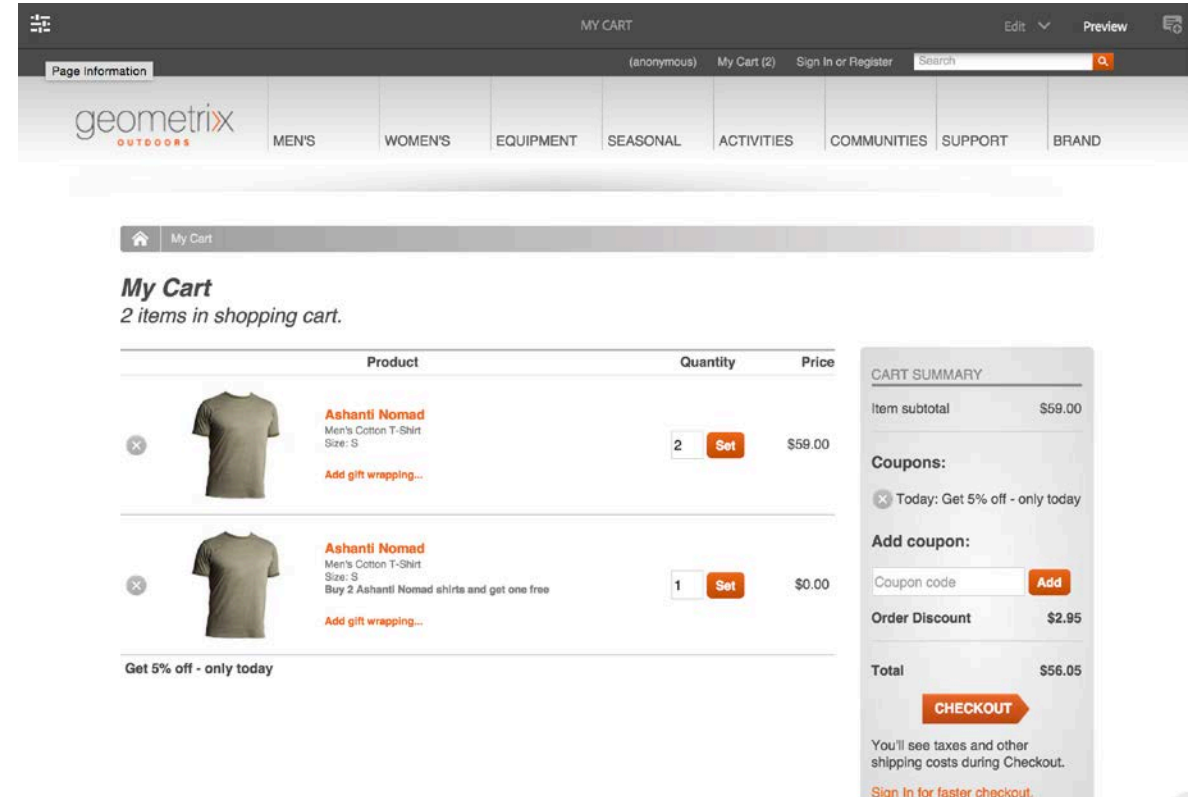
MY CART

Edit Preview

Page Information

(anonymous) My Cart (2) Sign In or Register Search

geometrixx OUTDOORS

MEN'S WOMEN'S EQUIPMENT SEASONAL ACTIVITIES COMMUNITIES SUPPORT BRAND

My Cart

My Cart

2 items in shopping cart.

| | Product | Quantity | Price |
|---|---|---|---|
| | Ashanti Nomad Men's Cotton T-Shirt Size: S Add gift wrapping... | 2 Set | \$59.00 |
| | Ashanti Nomad Men's Cotton T-Shirt Size: S Buy 2 Ashanti Nomad shirts and get one free Add gift wrapping... | 1 Set | \$0.00 |

Get 5% off - only today

CART SUMMARY

Item subtotal \$59.00

Coupons:

Today: Get 5% off - only today

Add coupon:

Coupon code Add

Order Discount \$2.95

Total \$56.05

CHECKOUT

You'll see taxes and other shipping costs during Checkout.

Sign In for faster checkout.